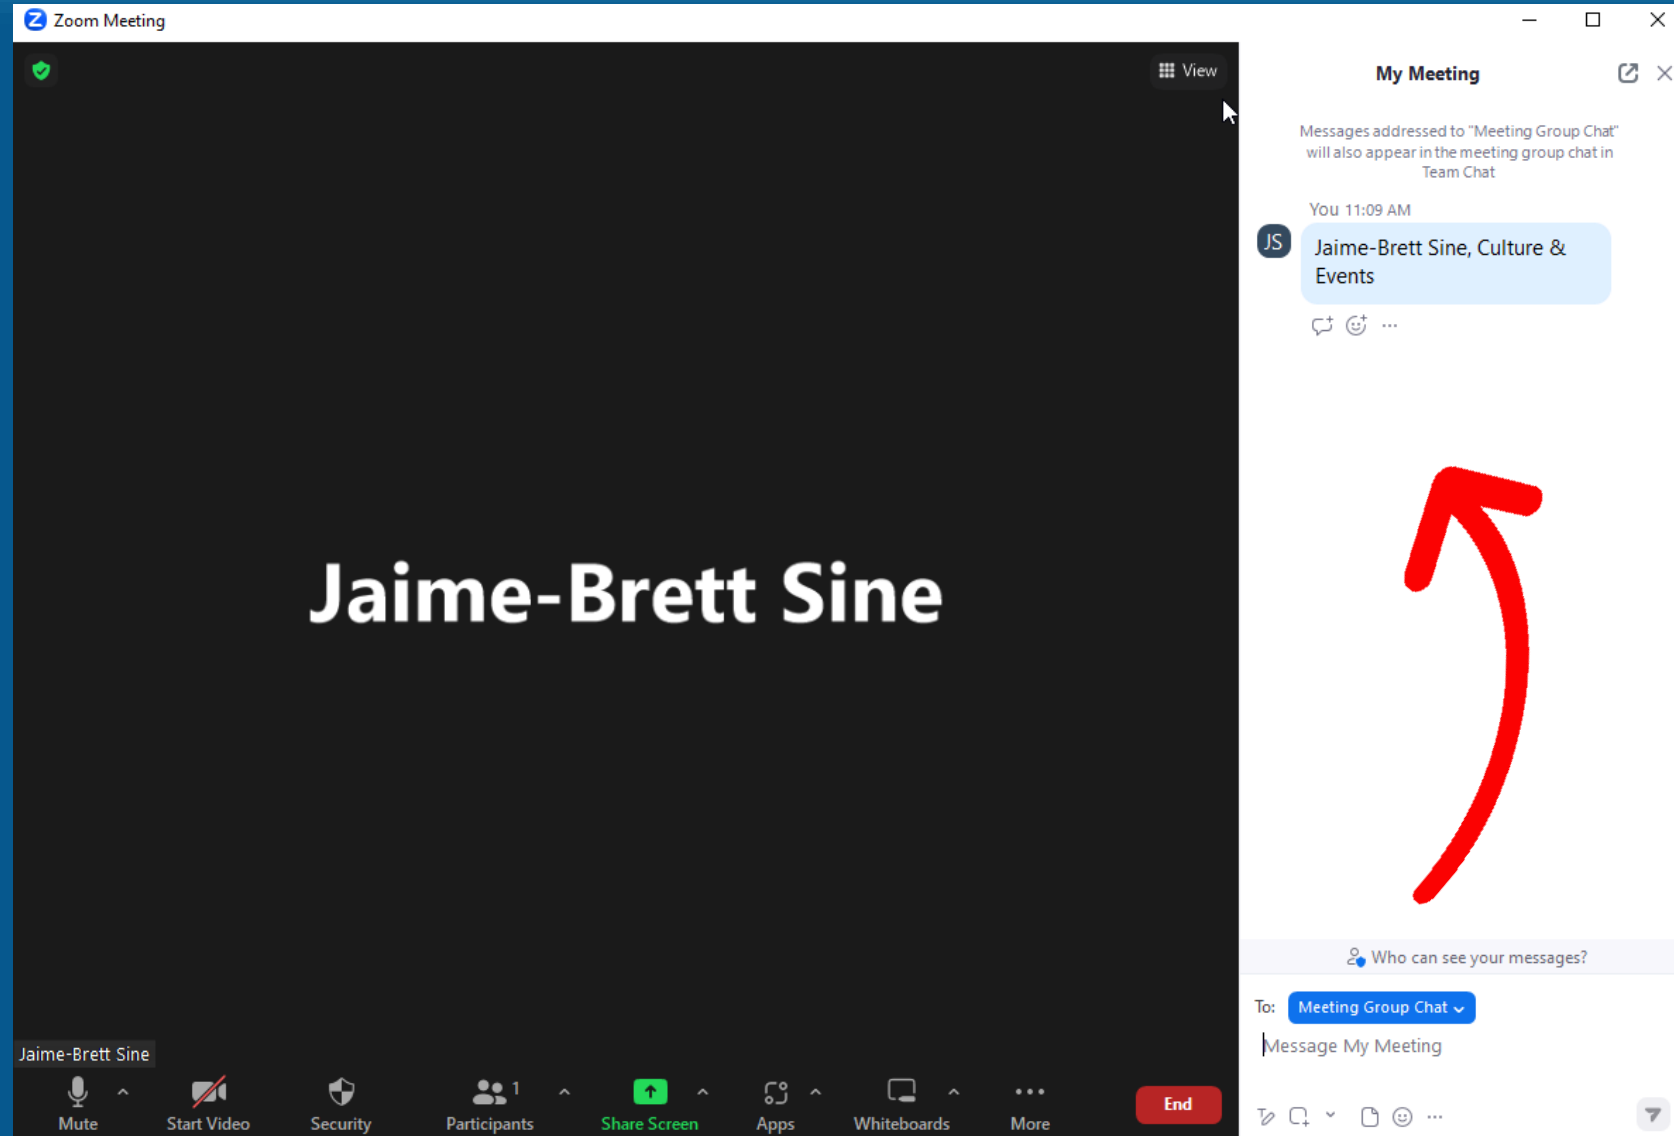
Zoom Meeting

View

Jaime-Brett Sine

Jaime-Brett Sine

Mute Start Video Security Participants 1 Share Screen Apps Whiteboards More End

My Meeting

Messages addressed to "Meeting Group Chat" will also appear in the meeting group chat in Team Chat

You 11:09 AM

JS

Jaime-Brett Sine, Culture & Events

Who can see your messages?

To: Meeting Group Chat

Message My Meeting